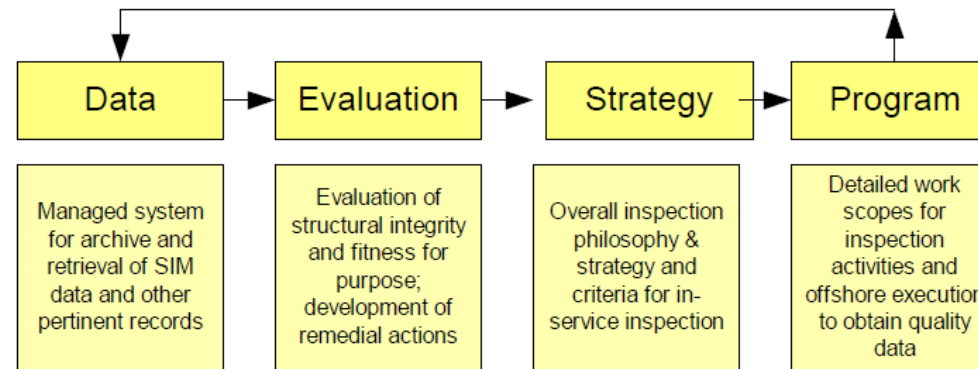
Data

Evaluation

Strategy

Program

Managed system for archive and retrieval of SIM data and other pertinent records

Evaluation of structural integrity and fitness for purpose; development of remedial actions

Overall inspection philosophy & strategy and criteria for in-service inspection

Detailed work scopes for inspection activities and offshore executio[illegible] to obtain quality data